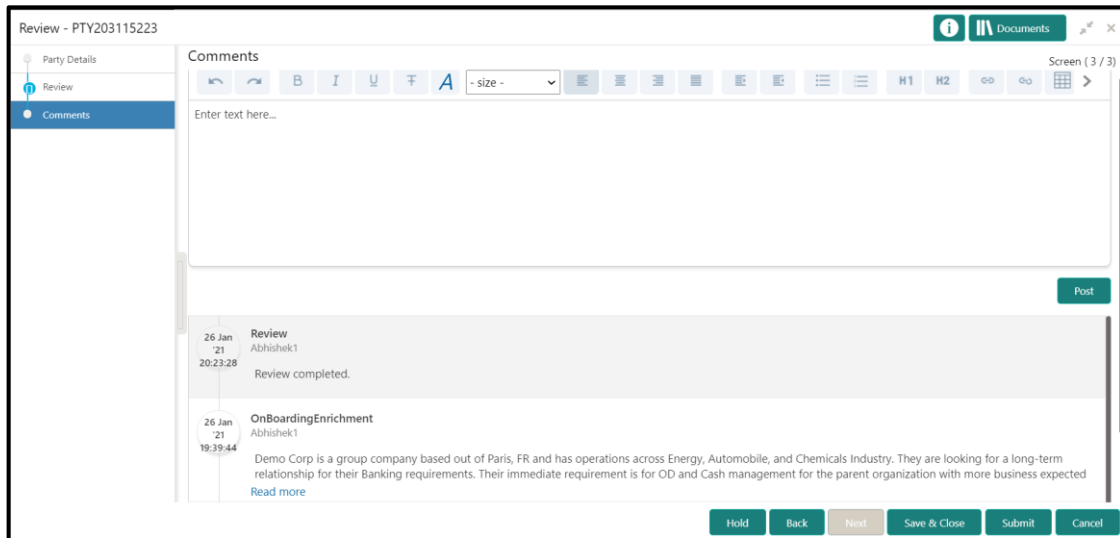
Review - PTY203115223

Documents

Party Details
Review
Comments

Comments

Screen ( 3 / 3)

B I U T A - size - H1 H2

Enter text here...

Post

26 Jan '21 20:23:28
Review
Abhishek1
Review completed.

26 Jan '21 19:39:44
OnBoardingEnrichment
Abhishek1
Demo Corp is a group company based out of Paris, FR and has operations across Energy, Automobile, and Chemicals Industry. They are looking for a long-term relationship for their Banking requirements. Their immediate requirement is for OD and Cash management for the parent organization with more business expected
Read more

Hold Back Next Save & Close Submit Cancel